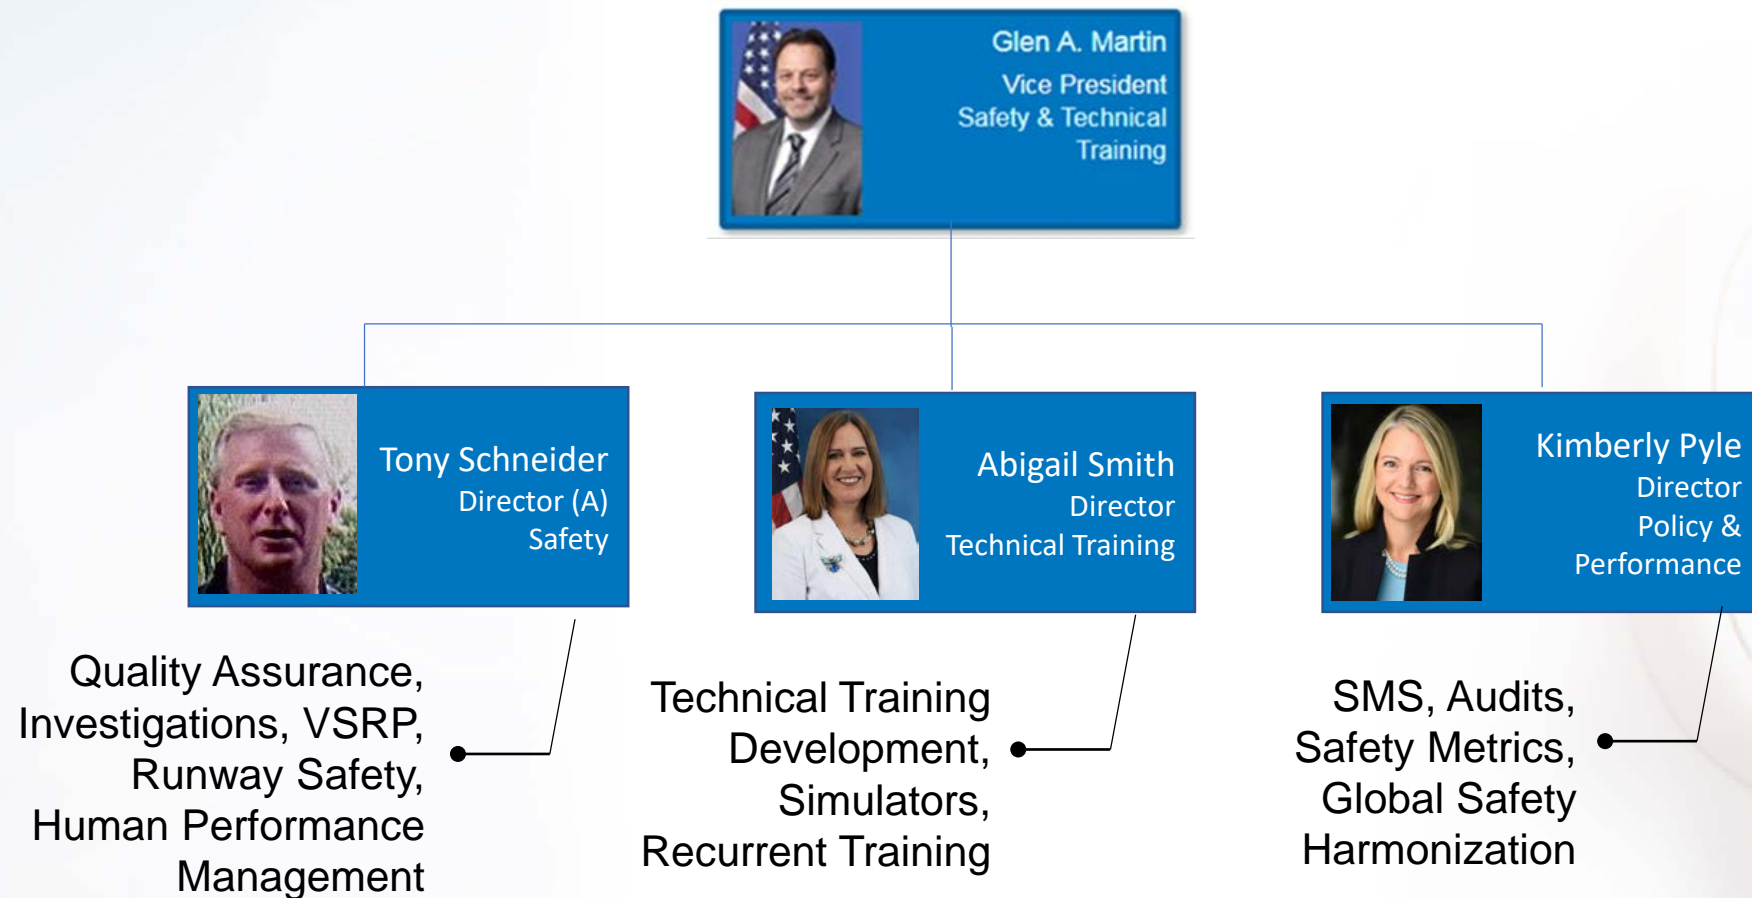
Glen A. Martin
Vice President
Safety & Technical Training

Tony Schneider
Director (A)
Safety

Abigail Smith
Director
Technical Training

Kimberly Pyle
Director
Policy & Performance

Quality Assurance, Investigations, VSRP, Runway Safety, Human Performance Management

Technical Training Development, Simulators, Recurrent Training

SMS, Audits, Safety Metrics, Global Safety Harmonization